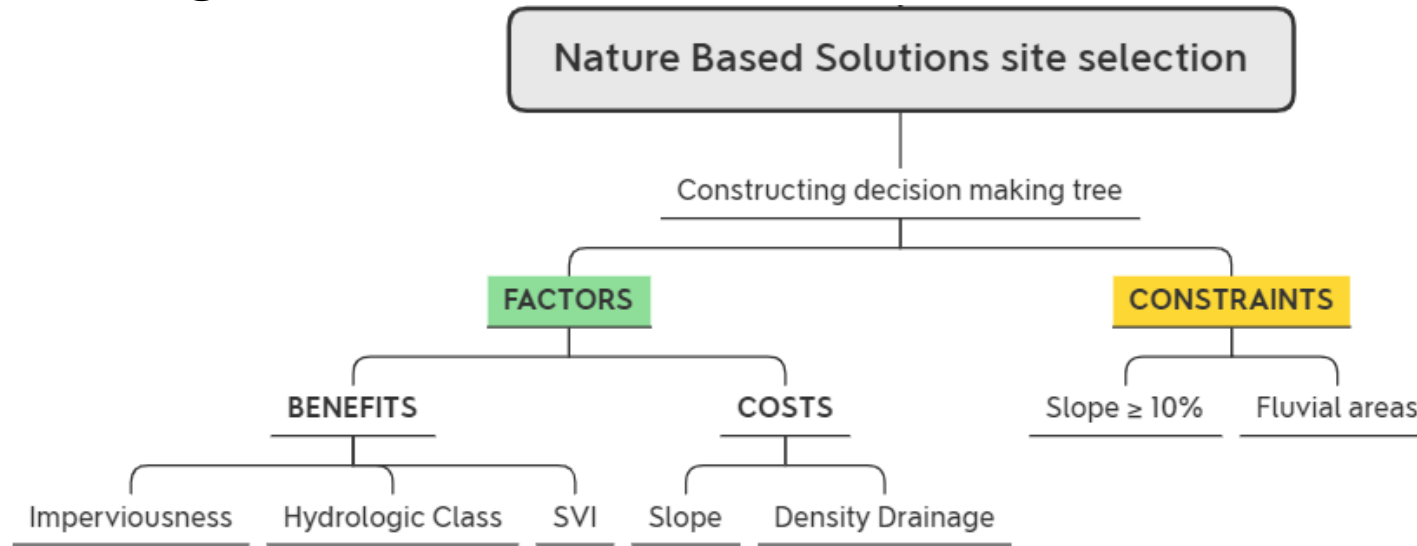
Nature Based Solutions site selection

Constructing decision making tree

FACTORS

CONSTRAINTS

BENEFITS

COSTS

Slope ≥ 10%

Fluvial areas

Imperviousness

Hydrologic Class

SVI

Slope

Density Drainage